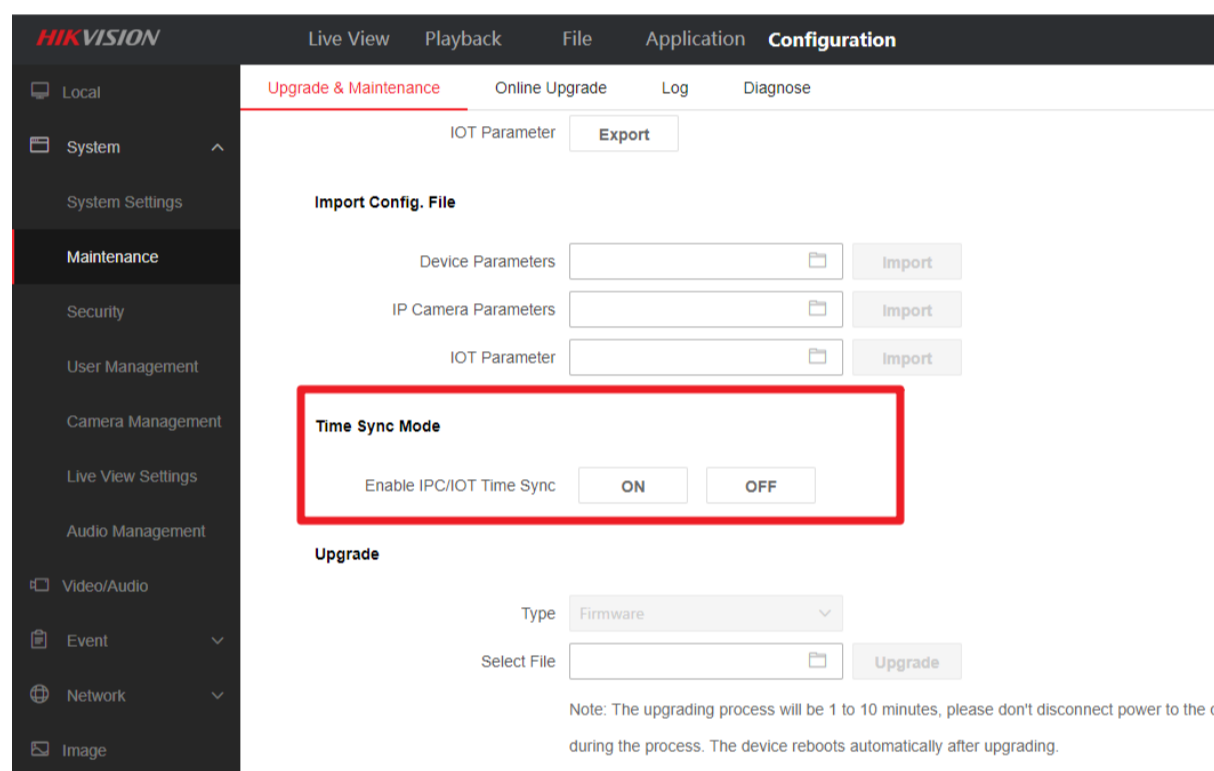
HIKVISION
Live View
Playback
File
Application
Configuration

Local
System
System Settings
Maintenance
Security
User Management
Camera Management
Live View Settings
Audio Management
Video/Audio
Event
Network
Image

Upgrade & Maintenance
Online Upgrade
Log
Diagnose

IOT Parameter
Export

Import Config. File

Device Parameters
Import
IP Camera Parameters
Import
IOT Parameter
Import

Time Sync Mode

Enable IPC/IOT Time Sync
ON
OFF

Upgrade

Type
Firmware
Select File
Upgrade

Note: The upgrading process will be 1 to 10 minutes, please don't disconnect power to the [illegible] during the process. The device reboots automatically after upgrading.